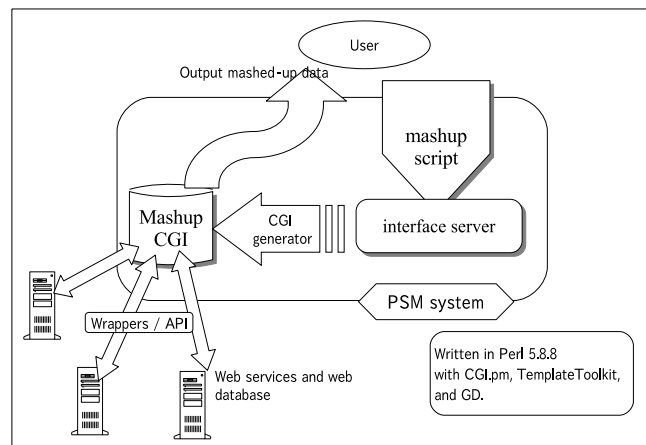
User

Output mashed-up data

mashup script

Mashup CGI

CGI generator

interface server

Wrappers / API

PSM system

Web services and web database

Written in Perl 5.8.8 with CGI.pm, TemplateToolkit, and GD.